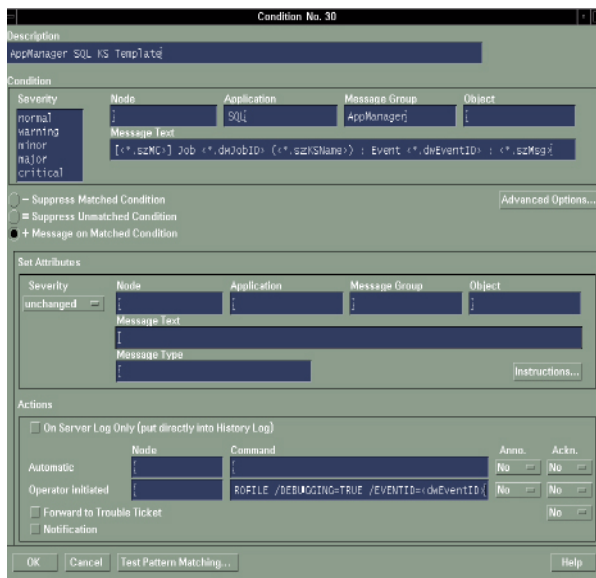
Condition No. 30

Description

AppManager SQL KS Template

Condition

Severity
normal
warning
minor
major
critical

Node

Application
SQL

Message Group
AppManager

Object

Message Text
[<*.szMC>] Job <*.dwJobID> (<*.szKSName>) : Event <*.dwEventID> : <*.szMsg>

– Suppress Matched Condition
= Suppress Unmatched Condition
+ Message on Matched Condition

Advanced Options...

Set Attributes

Severity
unchanged

Node

Application

Message Group

Object

Message Text

Message Type

Instructions...

Actions

On Server Log Only (put directly into History Log)

Node

Command

Anno.

Ackn.

Automatic

No

No

Operator Initiated

ROFILE /DEBUGGING=TRUE /EVENTID=<dwEventID(

No

No

Forward to Trouble Ticket

No

Notification

OK

Cancel

Test Pattern Matching...

Help